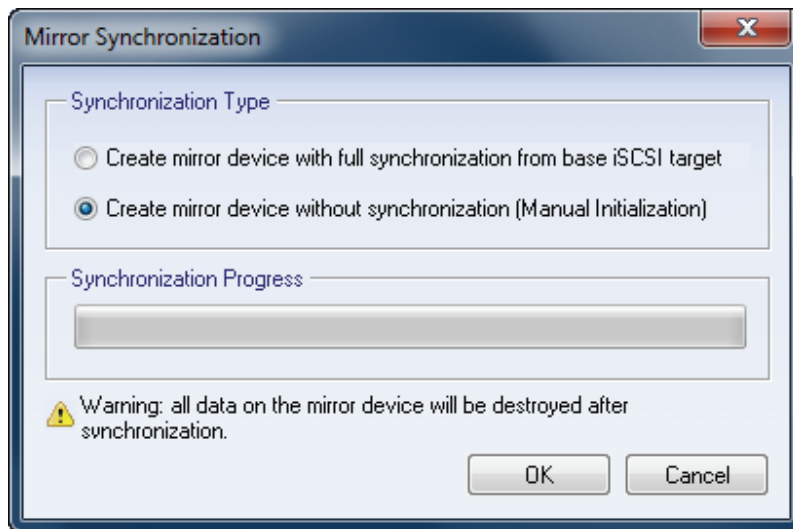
Mirror Synchronization

Synchronization Type

Create mirror device with full synchronization from base iSCSI target

Create mirror device without synchronization (Manual Initialization)

Synchronization Progress

Warning: all data on the mirror device will be destroyed after synchronization.

OK

Cancel